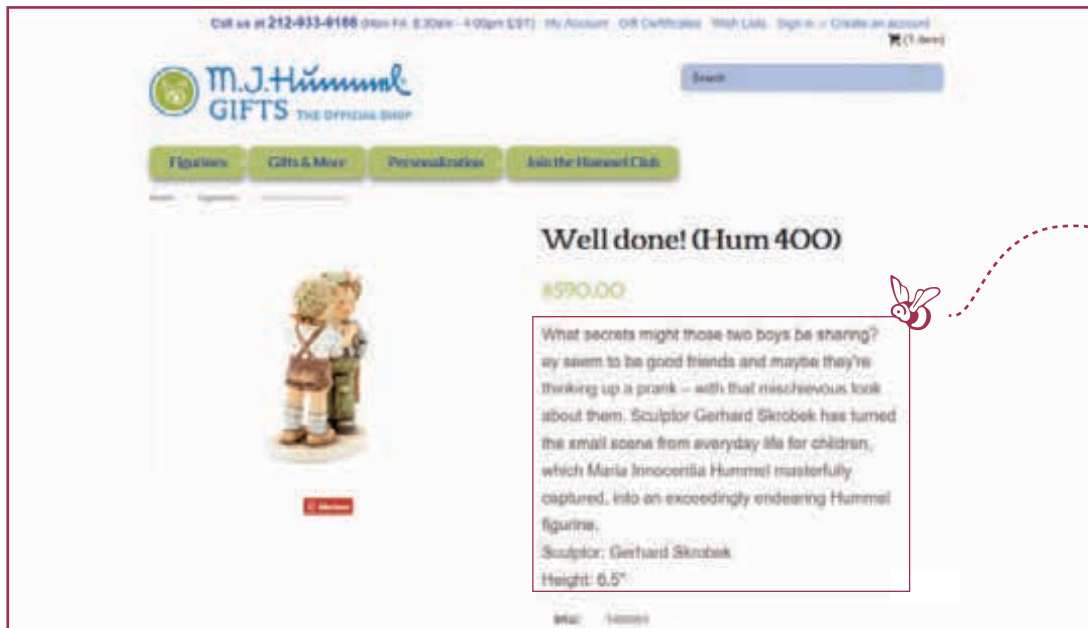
Call us at 212-933-6188 (Mon-Fri 8:30am - 4:00pm EST) My Account Gift Certificates Wish Lists Sign in or Create an account

(1 item)

M.J.Hummel GIFTS THE OFFICIAL SHOP

Search

Figurines | Gifts & More | Personalization | Join the Hummel Club

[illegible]

Well done! (Hum 400)

$590.00

What secrets might those two boys be sharing? ey seem to be good friends and maybe they're thinking up a prank – with that mischeevous look about them. Sculptor Gerhard Skrobek has turned the small scene from everyday life for children, which Maria Innocentia Hummel masterfully captured, into an exceedingly endearing Hummel figurine.

Sculptor: Gerhard Skrobek

Height: 6.5"

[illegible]

SKU: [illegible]